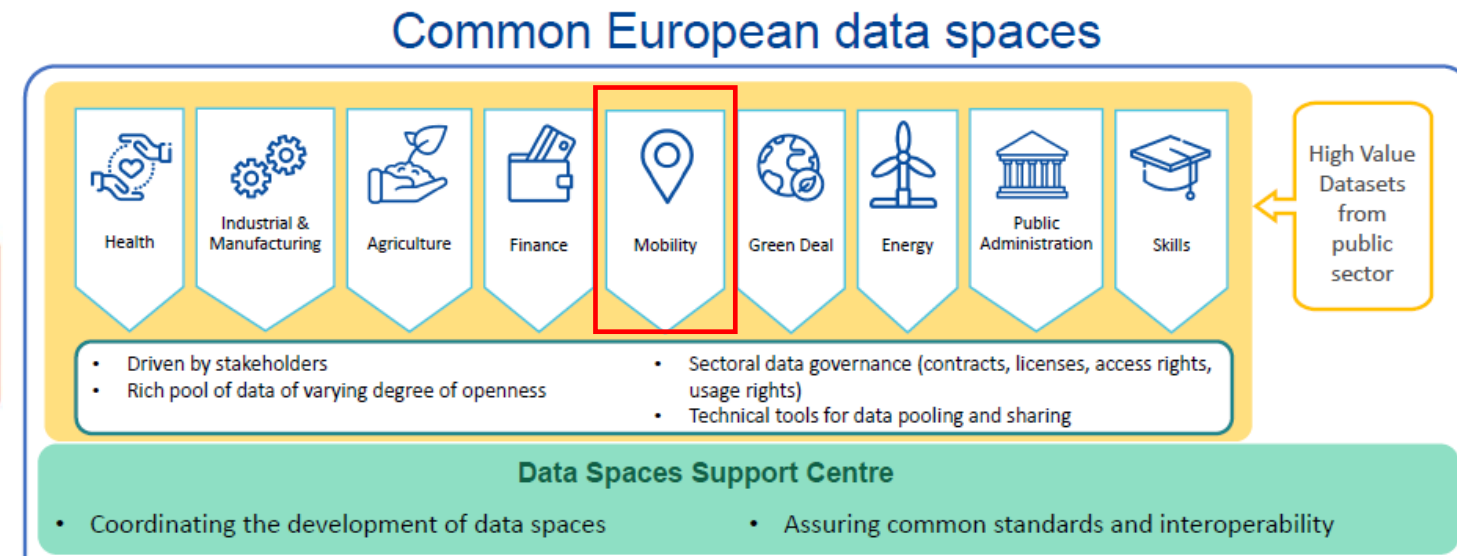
Common European data spaces

Health

Industrial & Manufacturing

Agriculture

Finance

Mobility

Green Deal

Energy

Public Administration

Skills

High Value Datasets from public sector

- Driven by stakeholders
- Rich pool of data of varying degree of openness
- Sectoral data governance (contracts, licenses, access rights, usage rights)
- Technical tools for data pooling and sharing

Data Spaces Support Centre

- Coordinating the development of data spaces
- Assuring common standards and interoperability